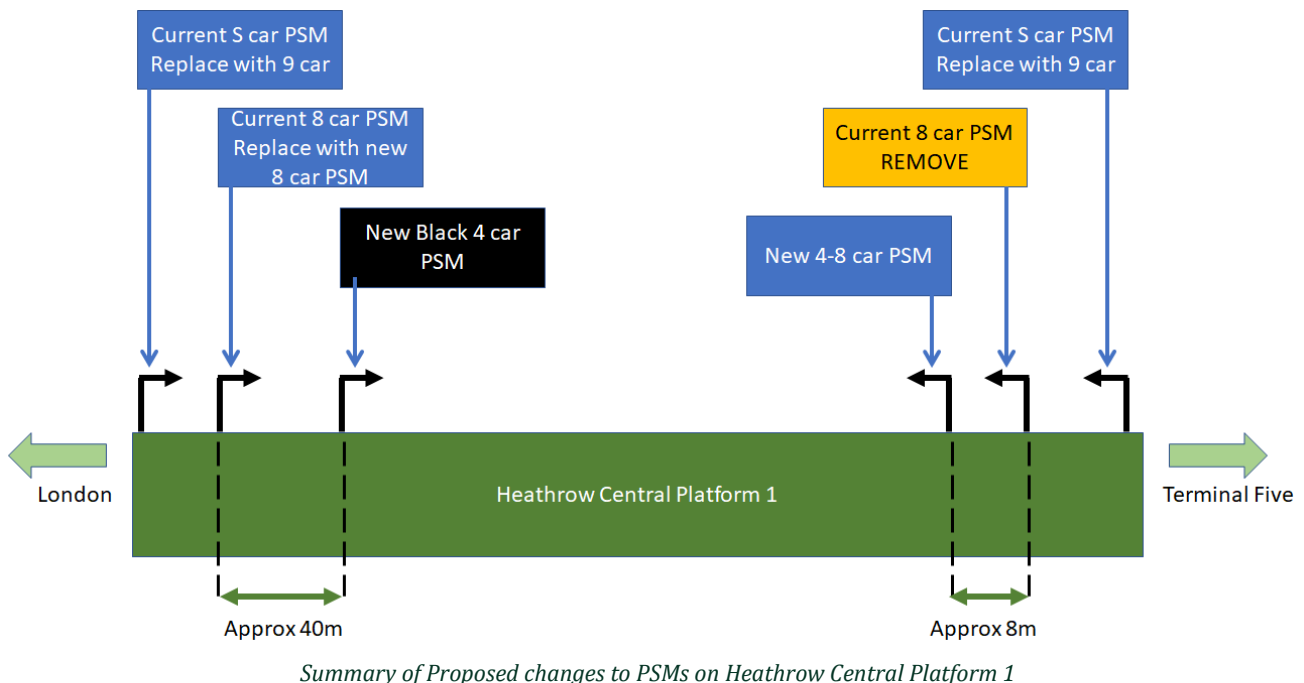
Current S car PSM
Replace with 9 car

Current 8 car PSM
Replace with new 8 car PSM

New Black 4 car PSM

New 4-8 car PSM

Current 8 car PSM
REMOVE

Current S car PSM
Replace with 9 car

London

Heathrow Central Platform 1

Terminal Five

Approx 40m

Approx 8m

*Summary of Proposed changes to PSMs on Heathrow Central Platform 1*